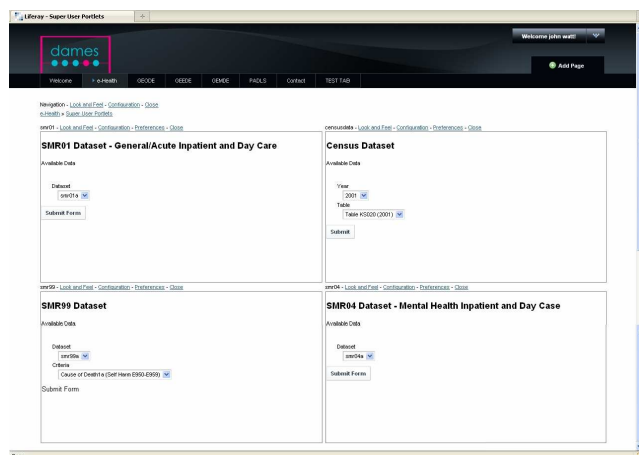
Liferay - Super User Portlets

dames

Welcome john watt!

Add Page

Welcome | e-Health | GEODE | GEEDE | OEMDE | PADLS | Contact | TEST TAB

Navigation - Look and Feel - Configuration - Close
e-Health » Super User Portlets

smr01 - Look and Feel - Configuration - Preferences - Close

SMR01 Dataset - General/Acute Inpatient and Day Care

Available Data

Dataset
smr01a

Submit Form

censusdata - Look and Feel - Configuration - Preferences - Close

Census Dataset

Available Data

Year
2001
Table
Table KS020 (2001)

Submit

smr99 - Look and Feel - Configuration - Preferences - Close

SMR99 Dataset

Available Data

Dataset
smr99a
Criteria
Cause of Death1a (Self Harm E950-E959)

Submit Form

smr04 - Look and Feel - Configuration - Preferences - Close

SMR04 Dataset - Mental Health Inpatient and Day Case

Available Data

Dataset
smr04a

Submit Form